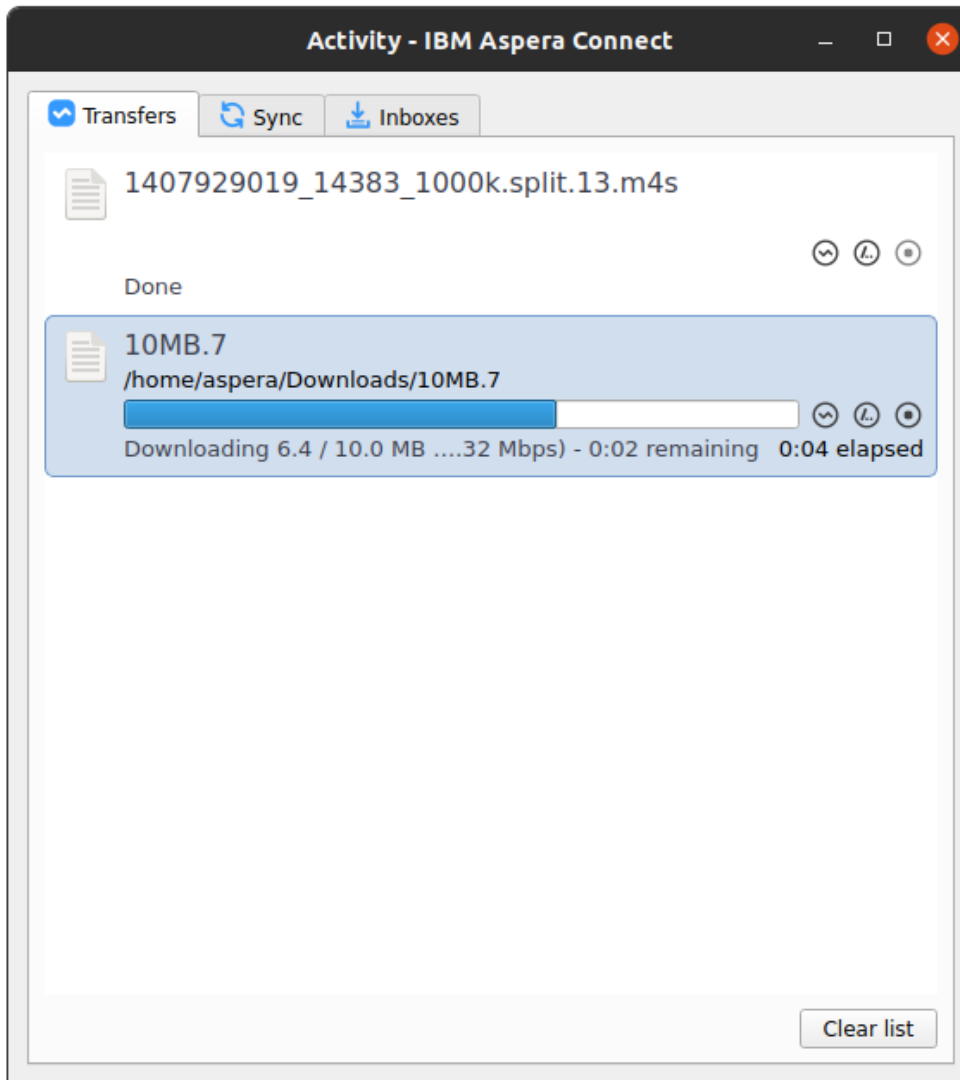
Activity - IBM Aspera Connect

Transfers
Sync
Inboxes

1407929019_14383_1000k.split.13.m4s

Done

10MB.7
/home/aspera/Downloads/10MB.7

Downloading 6.4 / 10.0 MB ....32 Mbps) - 0:02 remaining 0:04 elapsed

Clear list